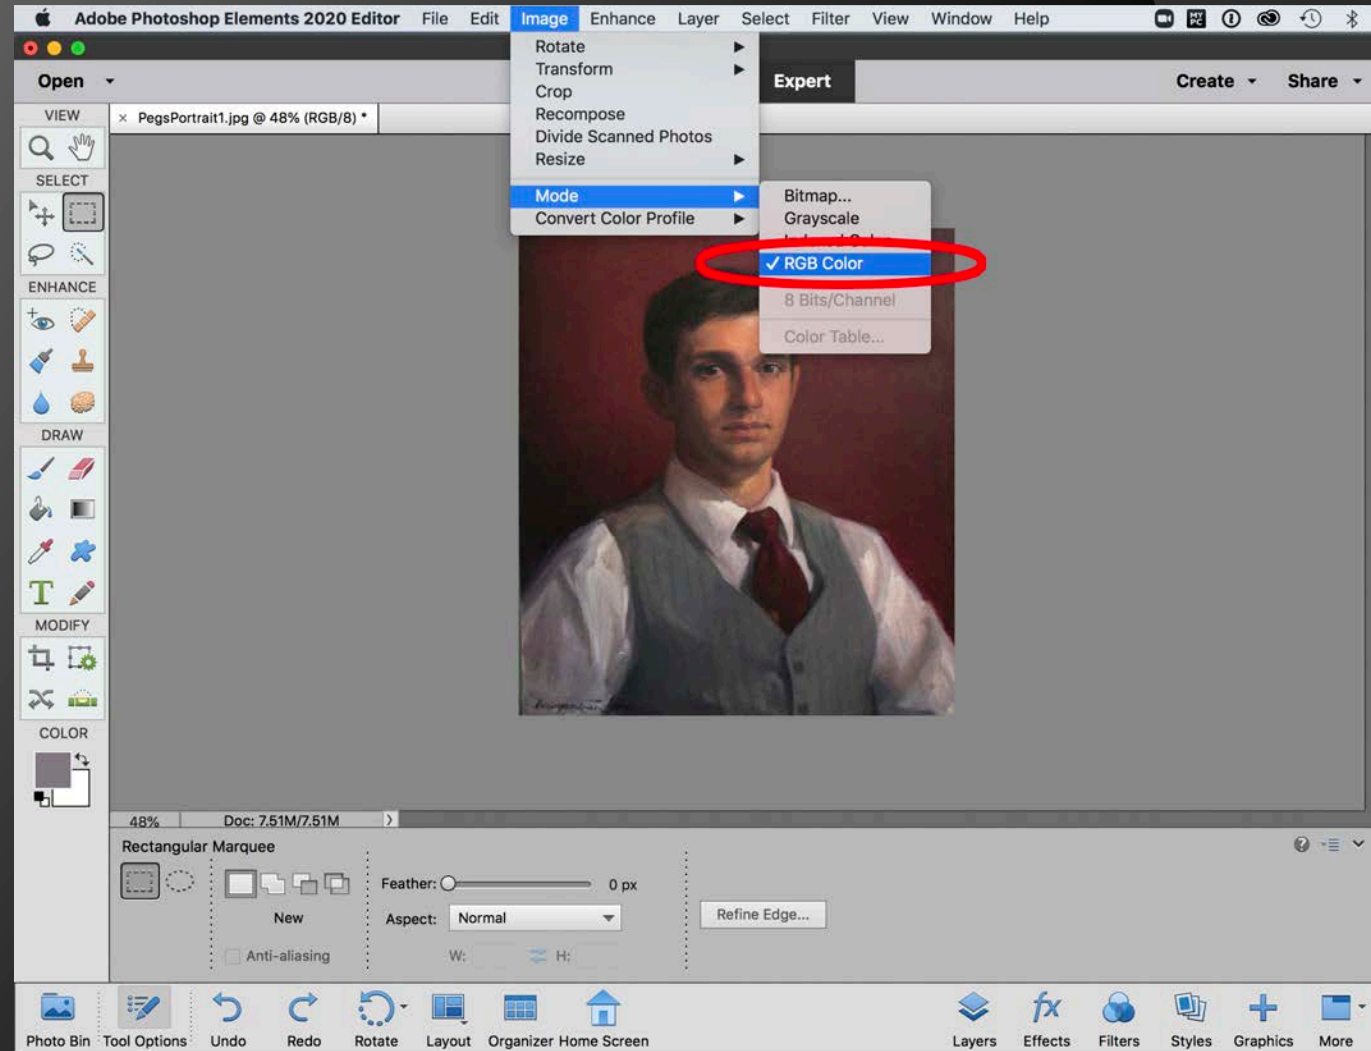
Adobe Photoshop Elements 2020 Editor File Edit Image Enhance Layer Select Filter View Window Help

Open

Rotate
Transform
Crop
Recompose
Divide Scanned Photos
Resize

Mode
Convert Color Profile

Bitmap...
Grayscale
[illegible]
✓ RGB Color
8 Bits/Channel
Color Table...

Expert

Create Share

VIEW
SELECT
ENHANCE
DRAW
MODIFY
COLOR

× PegsPortrait1.jpg @ 48% (RGB/8) *

48% Doc: 7.51M/7.51M

Rectangular Marquee

New

Anti-aliasing

Feather: 0 px

Aspect: Normal

W: H:

Refine Edge...

Photo Bin Tool Options Undo Redo Rotate Layout Organizer Home Screen

Layers Effects Filters Styles Graphics More